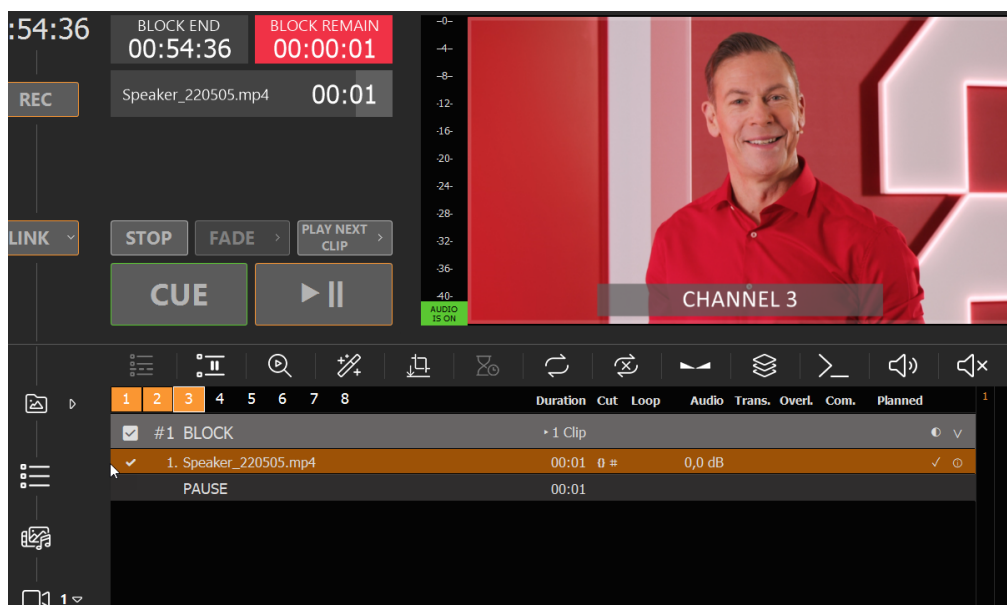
:54:36

BLOCK END
00:54:36

BLOCK REMAIN
00:00:01

Speaker_220505.mp4 00:01

REC

LINK

STOP FADE PLAY NEXT CLIP

CUE

-0-
-4-
-8-
-12-
-16-
-20-
-24-
-28-
-32-
-36-
-40-
AUDIO IS ON

CHANNEL 3

1 2 3 4 5 6 7 8

Duration Cut Loop Audio Trans. Overl. Com. Planned

#1 BLOCK ‣1 Clip

1. Speaker_220505.mp4 00:01 0 # 0,0 dB

PAUSE 00:01

1

1